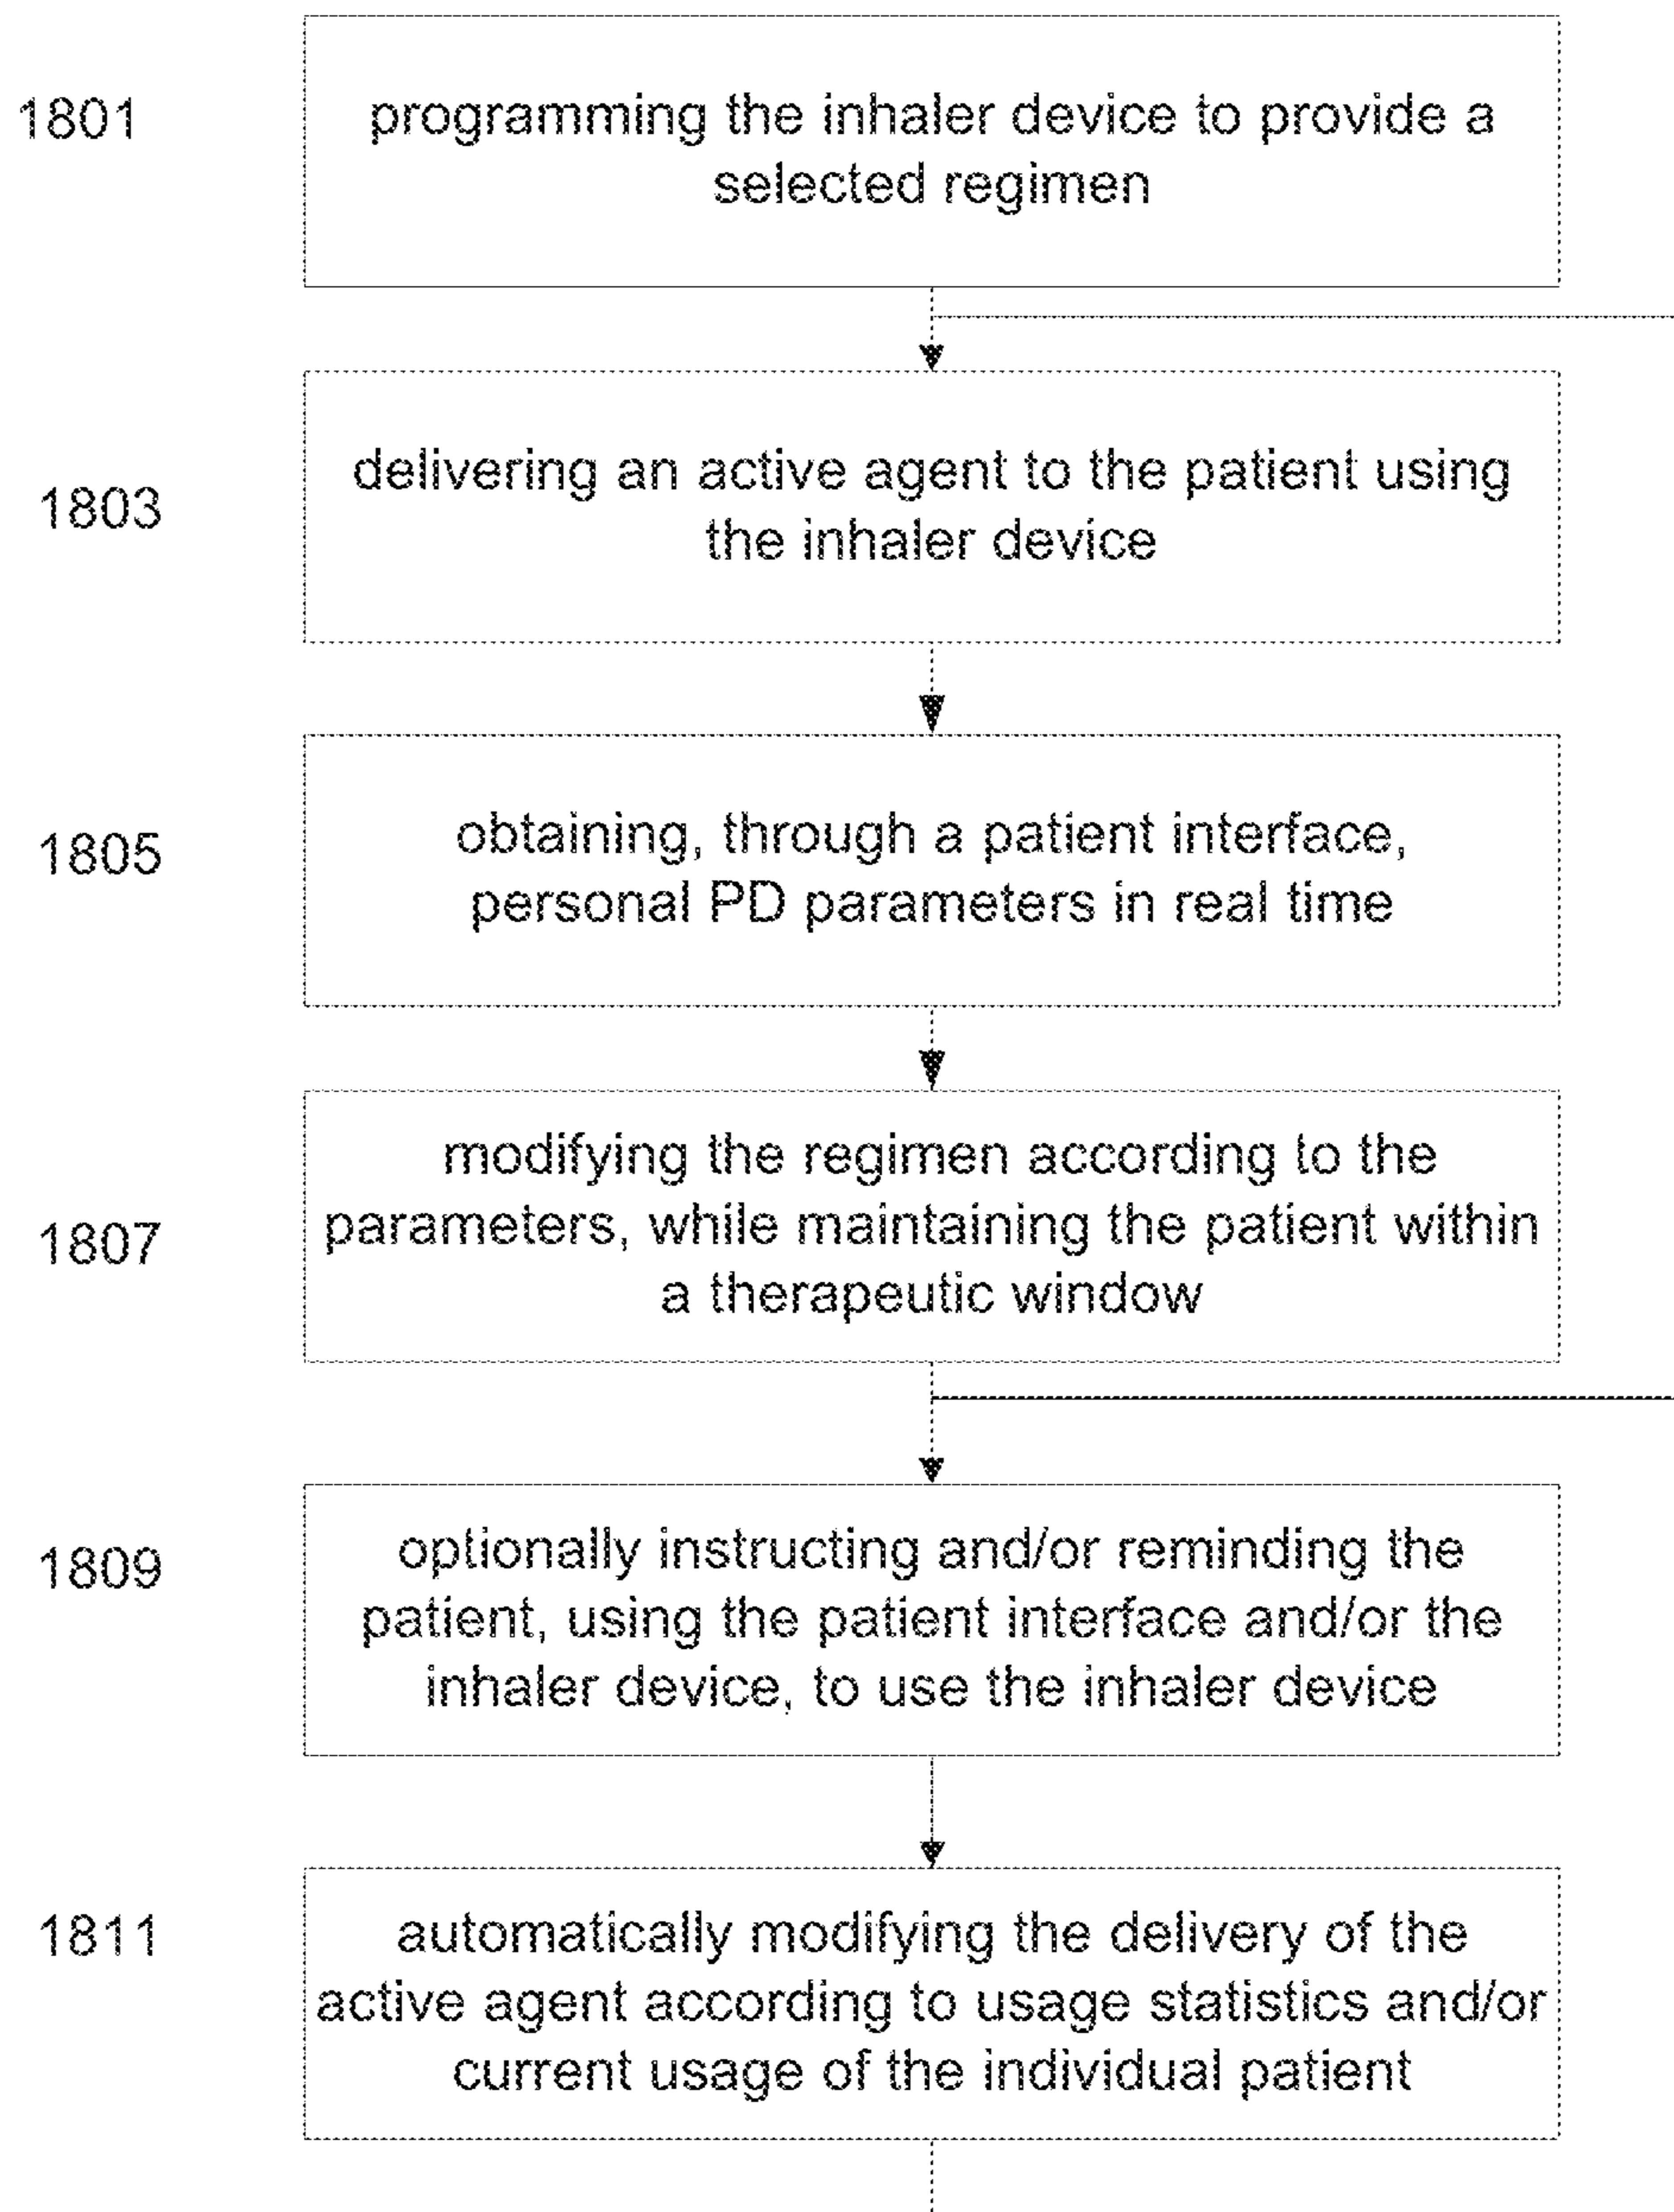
1801

programming the inhaler device to provide a selected regimen

1803

delivering an active agent to the patient using the inhaler device

1805

obtaining, through a patient interface, personal PD parameters in real time

1807

modifying the regimen according to the parameters, while maintaining the patient within a therapeutic window

1809

optionally instructing and/or reminding the patient, using the patient interface and/or the inhaler device, to use the inhaler device

1811

automatically modifying the delivery of the active agent according to usage statistics and/or current usage of the individual patient